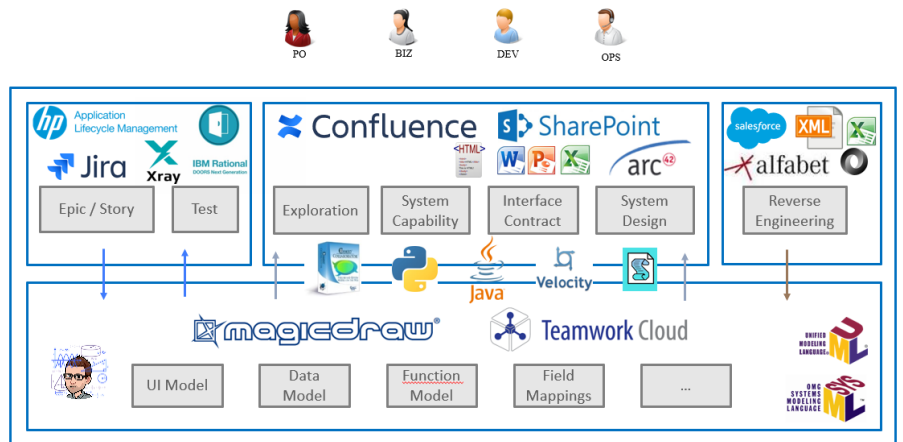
PO
BIZ
DEV
OPS

Application Lifecycle Management
Jira
Xray
IBM Rational DOORS Next Generation
Epic / Story
Test

Confluence
SharePoint
<HTML>
arc42
Exploration
System Capability
Interface Contract
System Design

salesforce
XML
alfabet
Reverse Engineering

Java
Velocity

magicdraw®
Teamwork Cloud
UI Model
Data Model
Function Model
Field Mappings
...
UNIFIED MODELING LANGUAGE
OMG SYSTEMS MODELING LANGUAGE